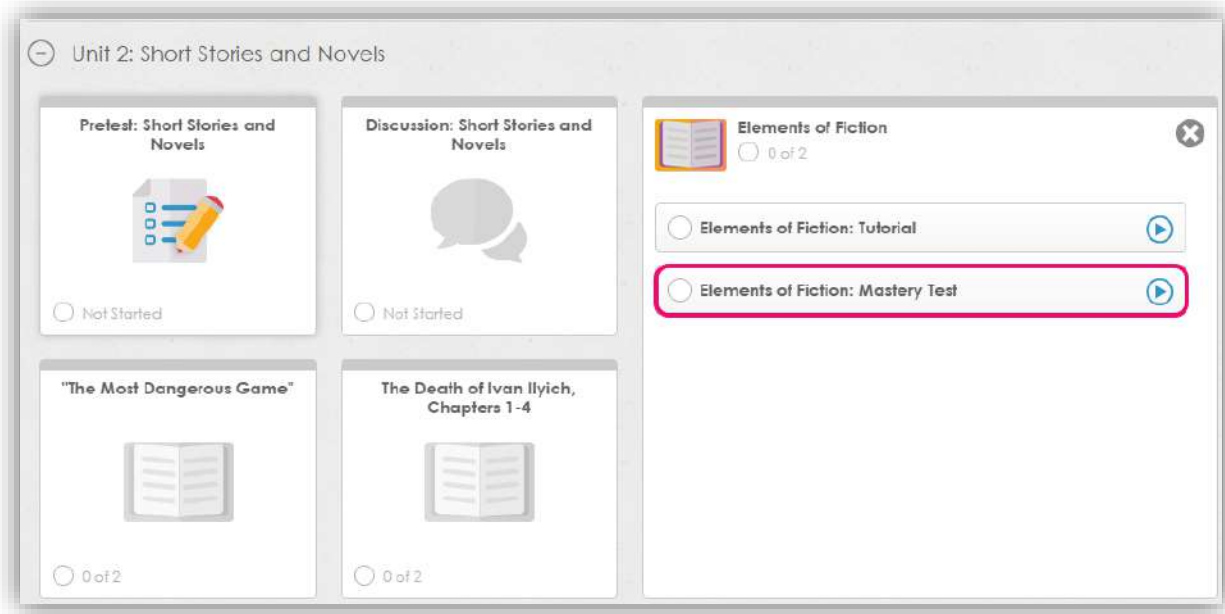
Unit 2: Short Stories and Novels

Pretest: Short Stories and Novels

Not Started

Discussion: Short Stories and Novels

Not Started

Elements of Fiction
0 of 2

Elements of Fiction: Tutorial

Elements of Fiction: Mastery Test

"The Most Dangerous Game"

0 of 2

The Death of Ivan Ilyich, Chapters 1-4

0 of 2